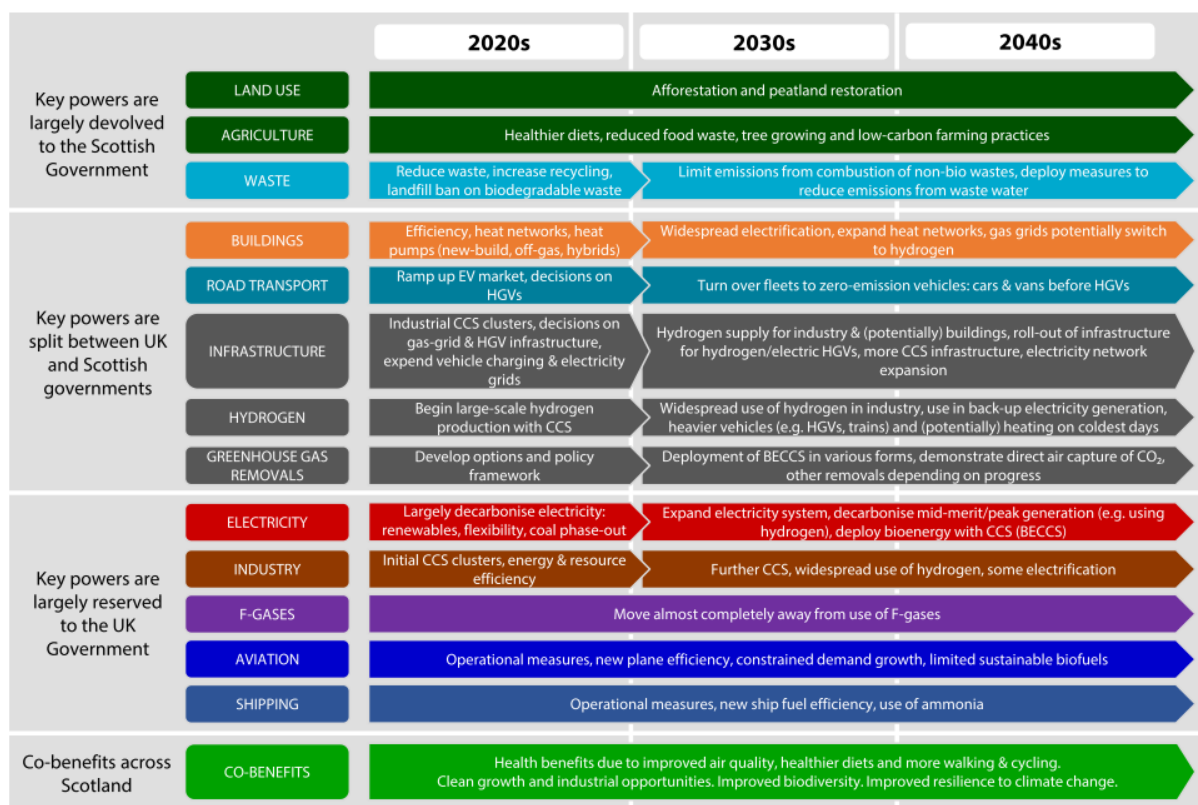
| | | 2020s | 2030s | 2040s |
|---|---|---|---|---|
| Key powers are largely devolved to the Scottish Government | LAND USE | Afforestation and peatland restoration | | |
| | AGRICULTURE | Healthier diets, reduced food waste, tree growing and low-carbon farming practices | | |
| | WASTE | Reduce waste, increase recycling, landfill ban on biodegradable waste | Limit emissions from combustion of non-bio wastes, deploy measures to reduce emissions from waste water | |
| Key powers are split between UK and Scottish governments | BUILDINGS | Efficiency, heat networks, heat pumps (new-build, off-gas, hybrids) | Widespread electrification, expand heat networks, gas grids potentially switch to hydrogen | |
| | ROAD TRANSPORT | Ramp up EV market, decisions on HGVs | Turn over fleets to zero-emission vehicles: cars & vans before HGVs | |
| | INFRASTRUCTURE | Industrial CCS clusters, decisions on gas-grid & HGV infrastructure, expend vehicle charging & electricity grids | Hydrogen supply for industry & (potentially) buildings, roll-out of infrastructure for hydrogen/electric HGVs, more CCS infrastructure, electricity network expansion | |
| | HYDROGEN | Begin large-scale hydrogen production with CCS | Widespread use of hydrogen in industry, use in back-up electricity generation, heavier vehicles (e.g. HGVs, trains) and (potentially) heating on coldest days | |
| | GREENHOUSE GAS REMOVALS | Develop options and policy framework | Deployment of BECCS in various forms, demonstrate direct air capture of $CO_2$, other removals depending on progress | |
| Key powers are largely reserved to the UK Government | ELECTRICITY | Largely decarbonise electricity: renewables, flexibility, coal phase-out | Expand electricity system, decarbonise mid-merit/peak generation (e.g. using hydrogen), deploy bioenergy with CCS (BECCS) | |
| | INDUSTRY | Initial CCS clusters, energy & resource efficiency | Further CCS, widespread use of hydrogen, some electrification | |
| | F-GASES | Move almost completely away from use of F-gases | | |
| | AVIATION | Operational measures, new plane efficiency, constrained demand growth, limited sustainable biofuels | | |
| | SHIPPING | Operational measures, new ship fuel efficiency, use of ammonia | | |
| Co-benefits across Scotland | CO-BENEFITS | Health benefits due to improved air quality, healthier diets and more walking & cycling. Clean growth and industrial opportunities. Improved biodiversity. Improved resilience to climate change. | | |